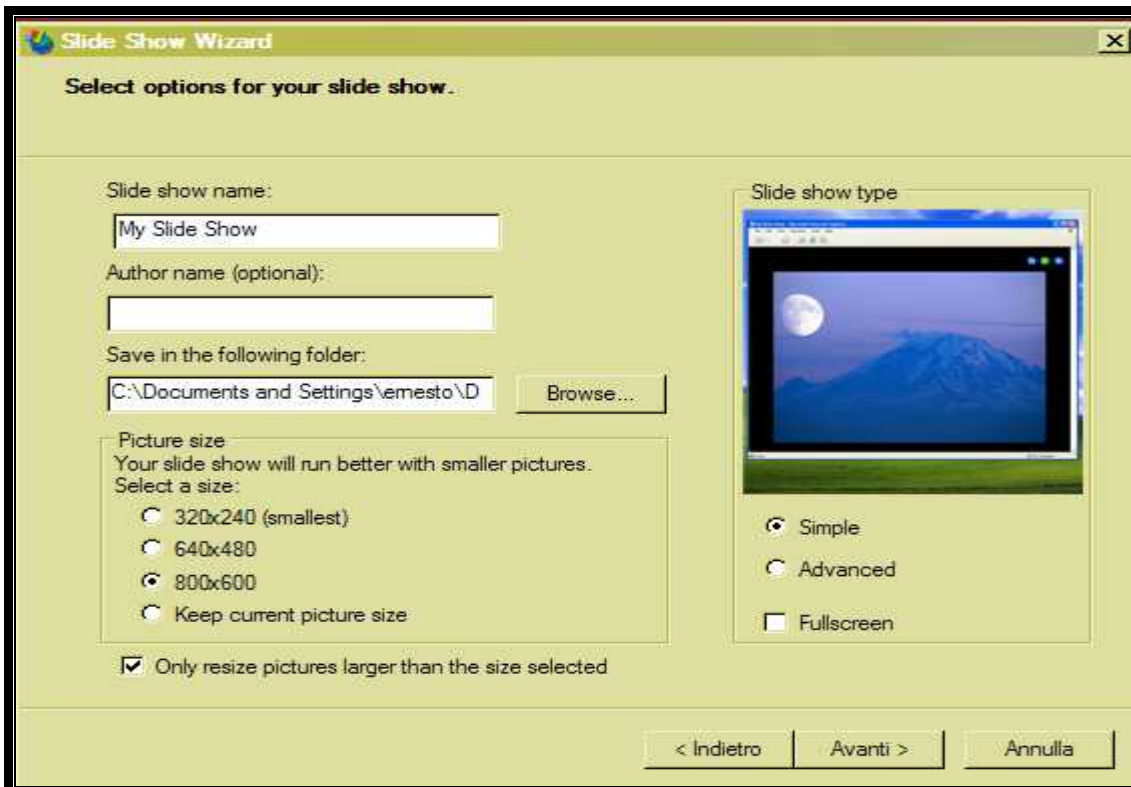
Slide Show Wizard

Select options for your slide show.

Slide show name:

My Slide Show

Author name (optional):

Save in the following folder:

C:\Documents and Settings\ernesto\D

Browse...

Picture size

Your slide show will run better with smaller pictures.
Select a size:

320x240 (smallest)

640x480

800x600

Keep current picture size

Only resize pictures larger than the size selected

Slide show type

Simple

Advanced

Fullscreen

< Indietro

Avanti >

Annulla